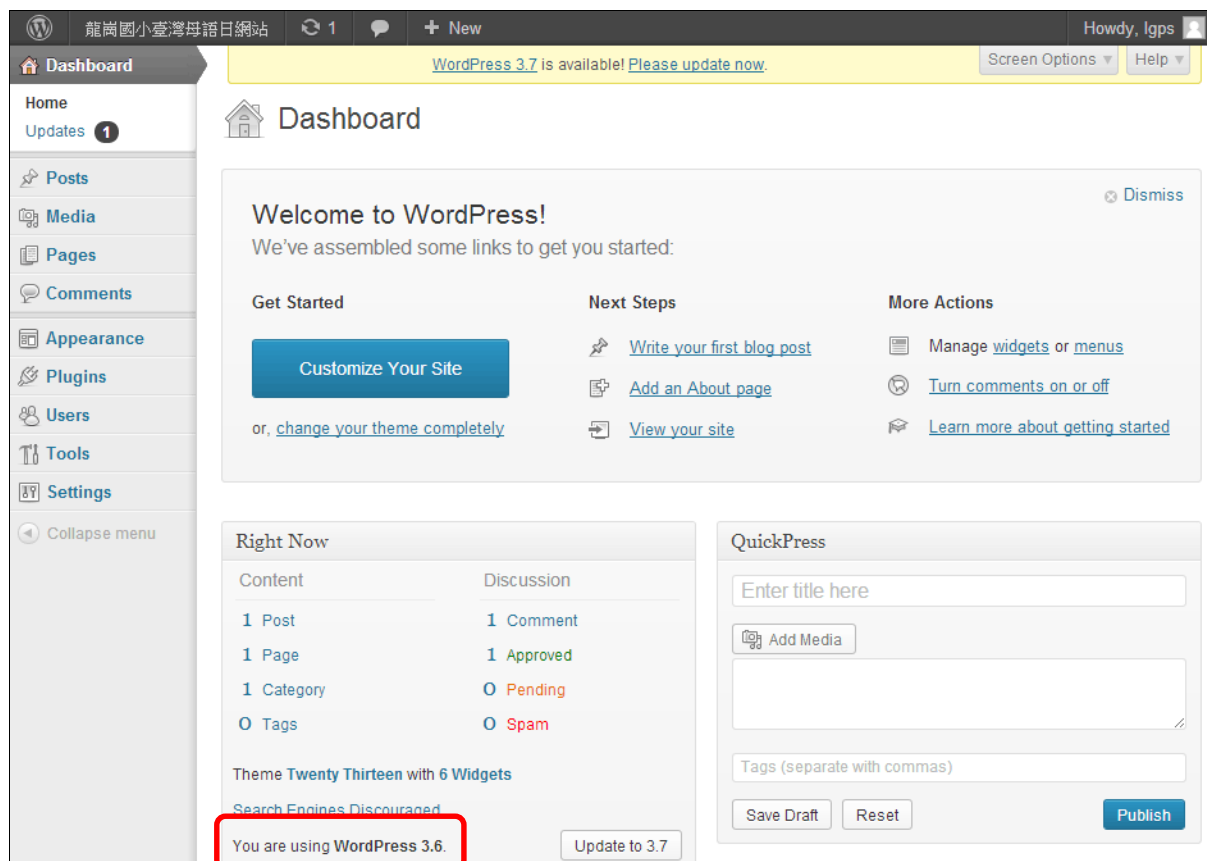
龍崗國小臺灣母語日網站 1 + New Howdy, lgps

Dashboard
Home
Updates 1
Posts
Media
Pages
Comments
Appearance
Plugins
Users
Tools
Settings
Collapse menu

WordPress 3.7 is available! Please update now.
Screen Options ▼ Help ▼

Dashboard

Dismiss

Welcome to WordPress!
We've assembled some links to get you started:

Get Started
Customize Your Site
or, change your theme completely

Next Steps
Write your first blog post
Add an About page
View your site

More Actions
Manage widgets or menus
Turn comments on or off
Learn more about getting started

Right Now
Content
1 Post
1 Page
1 Category
0 Tags
Discussion
1 Comment
1 Approved
0 Pending
0 Spam
Theme Twenty Thirteen with 6 Widgets
Search Engines Discouraged
You are using WordPress 3.6.
Update to 3.7

QuickPress
Enter title here
Add Media
Tags (separate with commas)
Save Draft
Reset
Publish